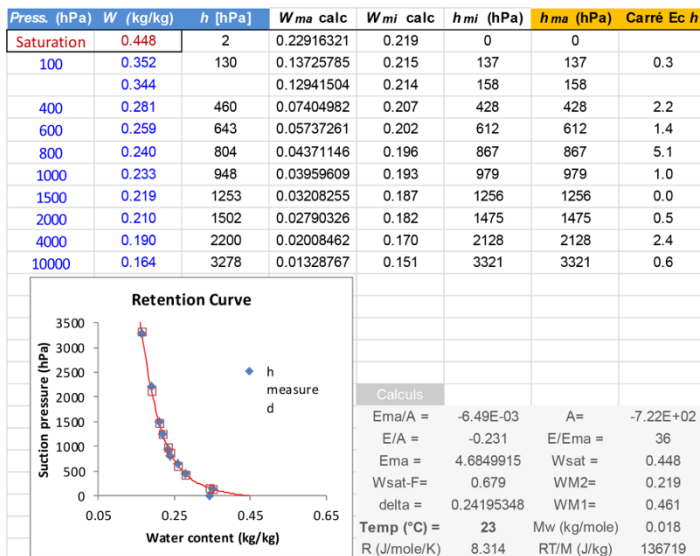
| Press. (hPa) | W (kg/kg) | h [hPa] | $W_{ma}$ calc | $W_{mi}$ calc | $h_{mi}$ (hPa) | $h_{ma}$ (hPa) | Carré Ec h |
|---|---|---|---|---|---|---|---|
| Saturation | 0.448 | 2 | 0.22916321 | 0.219 | 0 | 0 | |
| 100 | 0.352 | 130 | 0.13725785 | 0.215 | 137 | 137 | 0.3 |
| | 0.344 | | 0.12941504 | 0.214 | 158 | 158 | |
| 400 | 0.281 | 460 | 0.07404982 | 0.207 | 428 | 428 | 2.2 |
| 600 | 0.259 | 643 | 0.05737261 | 0.202 | 612 | 612 | 1.4 |
| 800 | 0.240 | 804 | 0.04371146 | 0.196 | 867 | 867 | 5.1 |
| 1000 | 0.233 | 948 | 0.03959609 | 0.193 | 979 | 979 | 1.0 |
| 1500 | 0.219 | 1253 | 0.03208255 | 0.187 | 1256 | 1256 | 0.0 |
| 2000 | 0.210 | 1502 | 0.02790326 | 0.182 | 1475 | 1475 | 0.5 |
| 4000 | 0.190 | 2200 | 0.02008462 | 0.170 | 2128 | 2128 | 2.4 |
| 10000 | 0.164 | 3278 | 0.01328767 | 0.151 | 3321 | 3321 | 0.6 |

Retention Curve

Suction pressure (hPa)

3500
3000
2500
2000
1500
1000
500
0

0.05 0.25 0.45 0.65

Water content (kg/kg)

h measured

Calculs

| | | | |
|---|---|---|---|
| Ema/A = | -6.49E-03 | A= | -7.22E+02 |
| E/A = | -0.231 | E/Ema = | 36 |
| Ema = | 4.6849915 | Wsat = | 0.448 |
| Wsat-F= | 0.679 | WM2= | 0.219 |
| delta = | 0.24195348 | WM1= | 0.461 |
| Temp (°C) = | 23 | Mw (kg/mole) | 0.018 |
| R (J/mole/K) | 8.314 | RT/M (J/kg) | 136719 |